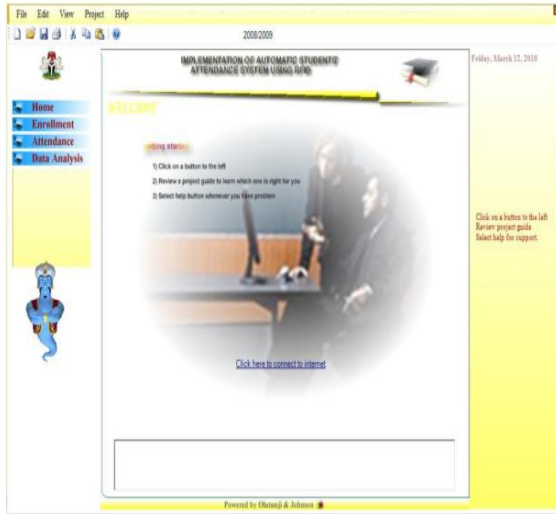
File Edit View Project Help

2008/2009

IMPLEMENTATION OF AUTOMATIC STUDENTS ATTENDANCE SYSTEM USING RFID

Friday, March 12, 2010

Home
Enrollment
Attendance
Data Analysis

WELCOME

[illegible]ting started

1) Click on a button to the left
2) Review a project guide to learn which one is right for you
3) Select help button whenever you have problem

Click on a button to the left
Review project guide
Select help for support.

Click here to connect to internet

Powered by Olatunji & Johnson